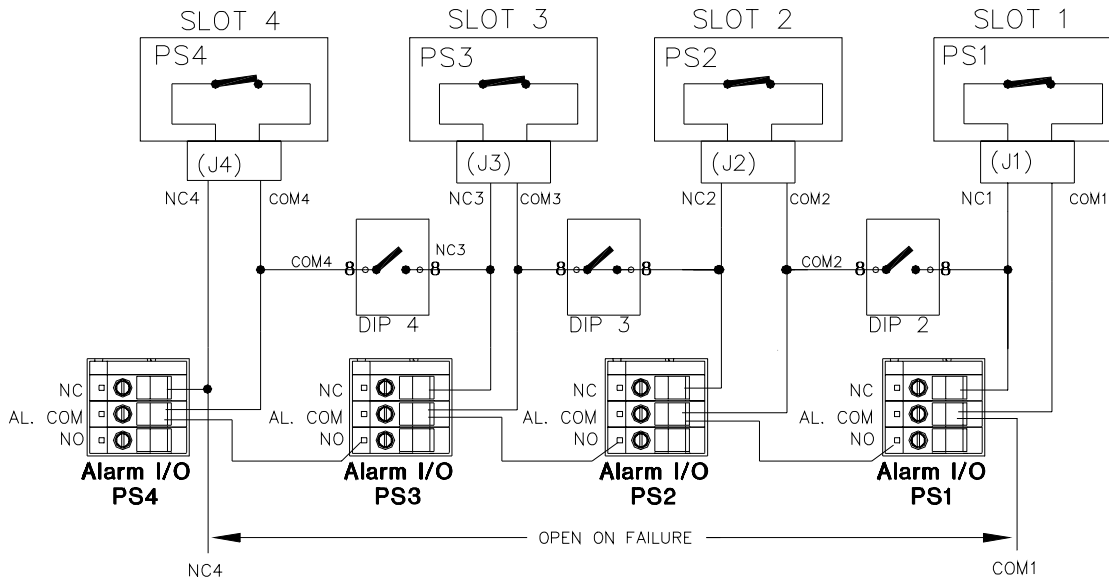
SLOT 4
PS4
(J4)
NC4
COM4

SLOT 3
PS3
(J3)
NC3
COM3

SLOT 2
PS2
(J2)
NC2
COM2

SLOT 1
PS1
(J1)
NC1
COM1

COM4
NC3
DIP 4
DIP 3
COM2
DIP 2

NC
AL. COM
NO
Alarm I/O
PS4

NC
AL. COM
NO
Alarm I/O
PS3

NC
AL. COM
NO
Alarm I/O
PS2

NC
AL. COM
NO
Alarm I/O
PS1

OPEN ON FAILURE
NC4
COM1